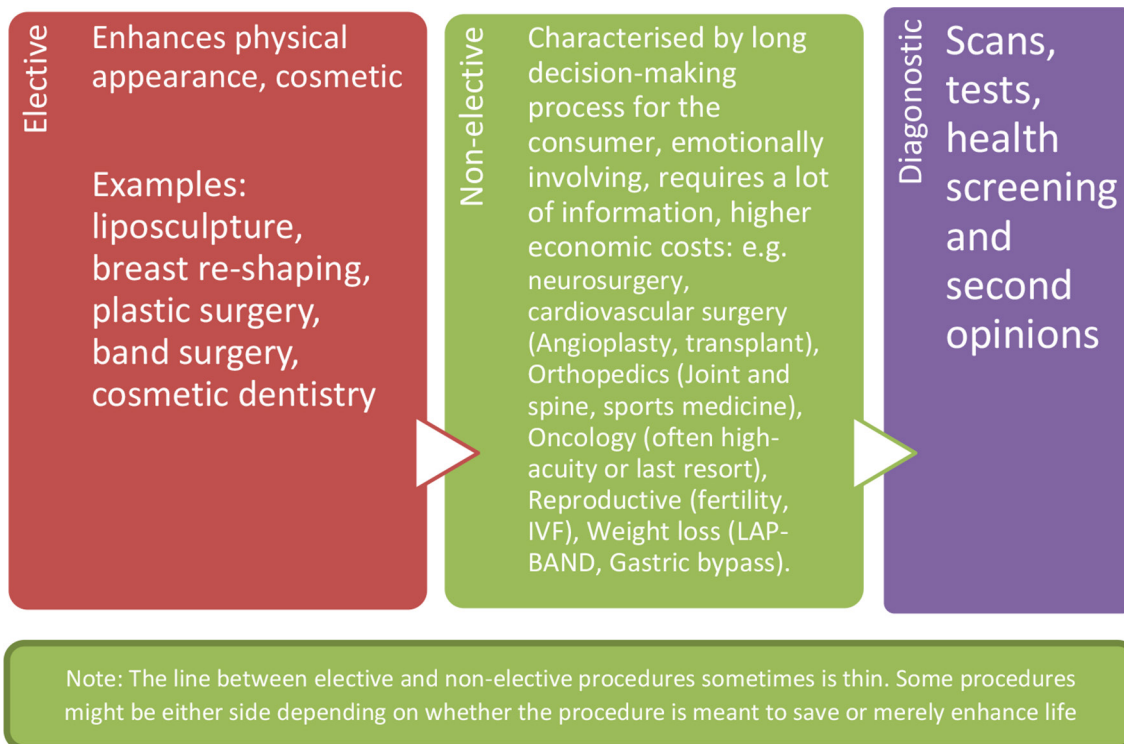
Elective

Enhances physical appearance, cosmetic

Examples: liposculpture, breast re-shaping, plastic surgery, band surgery, cosmetic dentistry

Non-elective

Characterised by long decision-making process for the consumer, emotionally involving, requires a lot of information, higher economic costs: e.g. neurosurgery, cardiovascular surgery (Angioplasty, transplant), Orthopedics (Joint and spine, sports medicine), Oncology (often high-acuity or last resort), Reproductive (fertility, IVF), Weight loss (LAP-BAND, Gastric bypass).

Diagonostic

Scans, tests, health screening and second opinions

Note: The line between elective and non-elective procedures sometimes is thin. Some procedures might be either side depending on whether the procedure is meant to save or merely enhance life